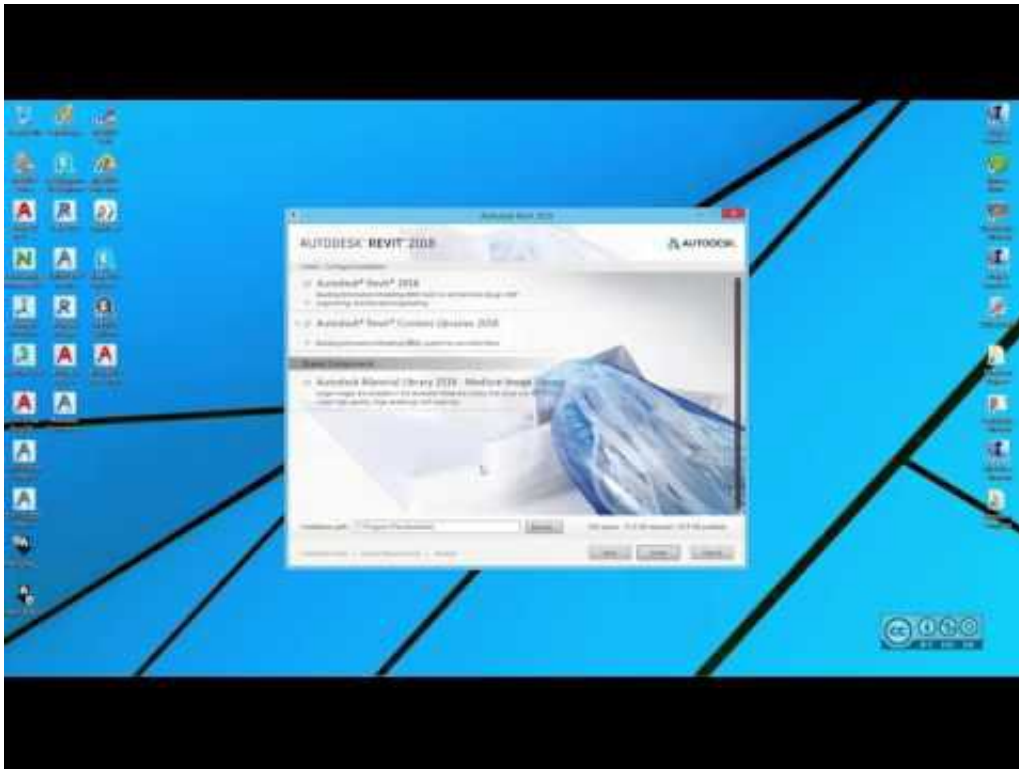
Autodesk Revit 2016

AUTODESK® REVIT® 2016

AUTODESK.

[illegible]

Autodesk® Revit® 2016

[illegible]

Autodesk® Revit® Content Libraries 2016

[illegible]

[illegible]

Autodesk Material Library 2016 - Medium Image Library

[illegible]

Installation path: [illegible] Browse...

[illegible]

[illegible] | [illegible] | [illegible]

Back Install Cancel

cc